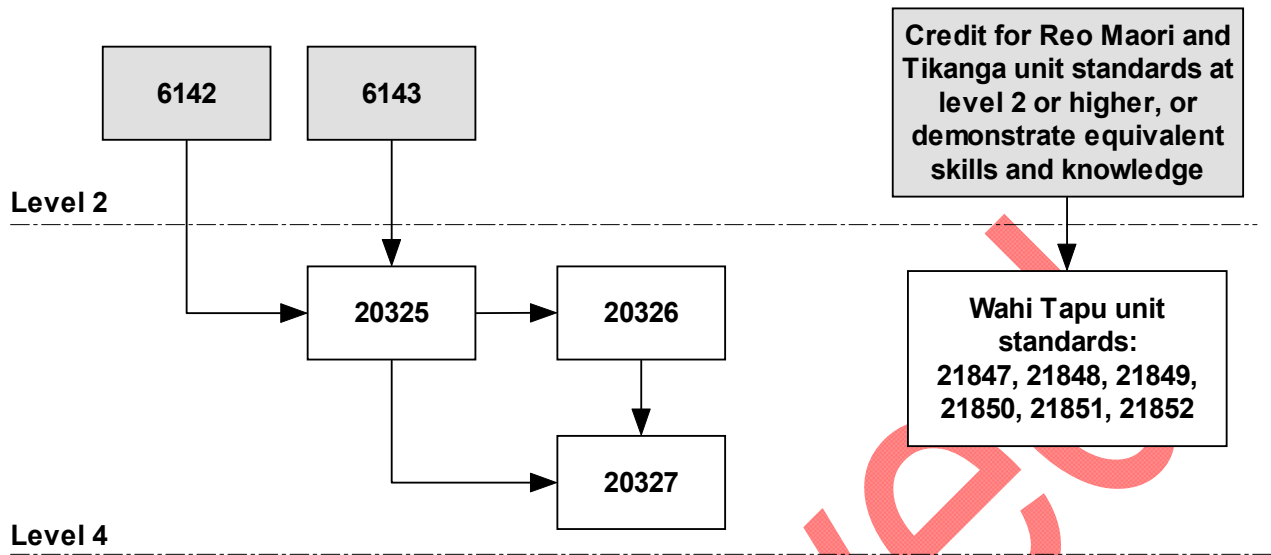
6142

6143

Credit for Reo Maori and Tikanga unit standards at level 2 or higher, or demonstrate equivalent skills and knowledge

Level 2

20325

20326

Wahi Tapu unit standards: 21847, 21848, 21849, 21850, 21851, 21852

20327

Level 4